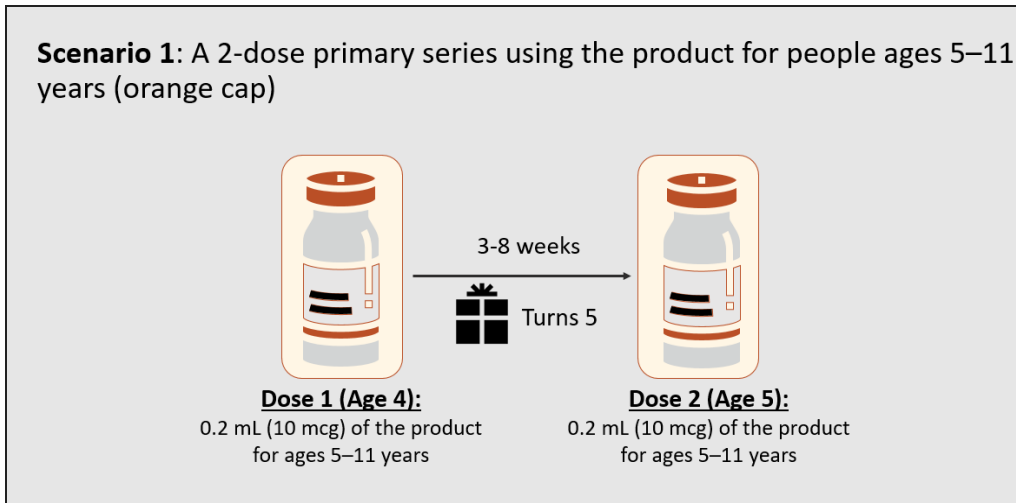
**Scenario 1**: A 2-dose primary series using the product for people ages 5–11 years (orange cap)

3-8 weeks

Turns 5

**Dose 1 (Age 4):**
0.2 mL (10 mcg) of the product for ages 5–11 years

**Dose 2 (Age 5):**
0.2 mL (10 mcg) of the product for ages 5–11 years